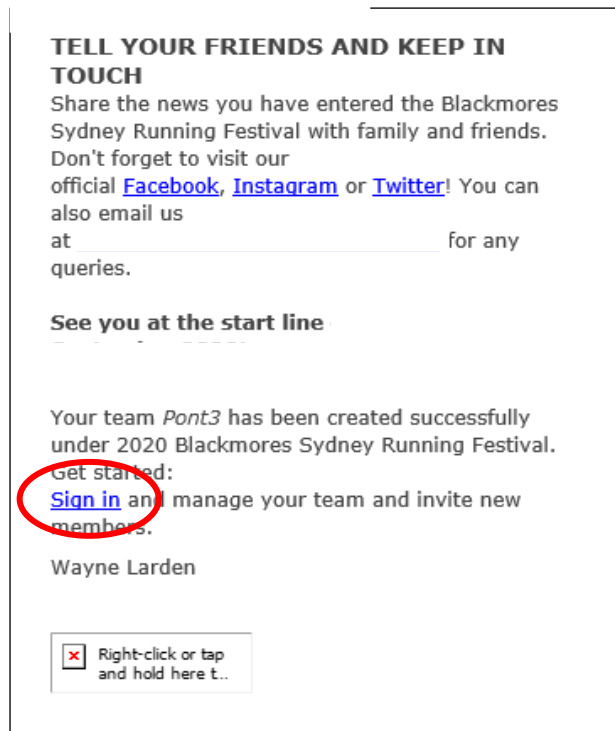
TELL YOUR FRIENDS AND KEEP IN TOUCH
Share the news you have entered the Blackmores Sydney Running Festival with family and friends. Don't forget to visit our official Facebook, Instagram or Twitter! You can also email us at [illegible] for any queries.

See you at the start line
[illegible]

Your team Pont3 has been created successfully under 2020 Blackmores Sydney Running Festival.
Get started:
Sign in and manage your team and invite new members.

Wayne Larden

Right-click or tap and hold here t...